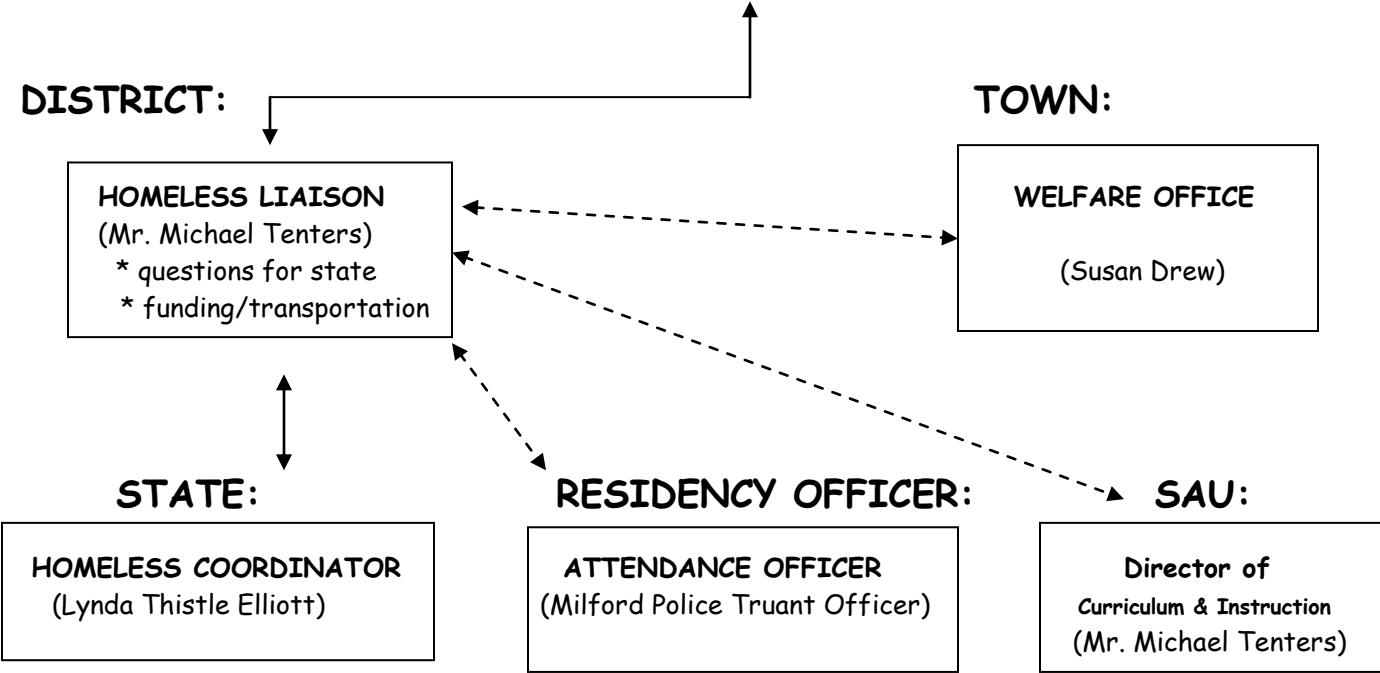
DISTRICT:

TOWN:

HOMELESS LIAISON
(Mr. Michael Tenters)
* questions for state
* funding/transportation

WELFARE OFFICE
(Susan Drew)

STATE:

RESIDENCY OFFICER:

SAU:

HOMELESS COORDINATOR
(Lynda Thistle Elliott)

ATTENDANCE OFFICER
(Milford Police Truant Officer)

Director of
Curriculum & Instruction
(Mr. Michael Tenters)